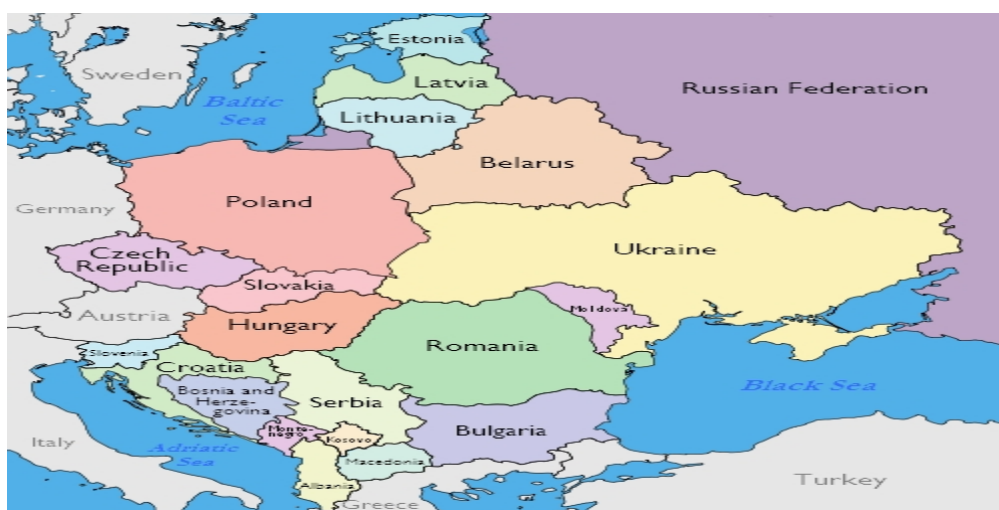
Estonia
Sweden
Latvia
Russian Federation
Baltic Sea
Lithuania
Belarus
Germany
Poland
Ukraine
Czech Republic
Slovakia
Austria
Moldova
Hungary
Slovenia
Romania
Croatia
Black Sea
Bosnia and Herzegovina
Serbia
Italy
Montenegro
Kosovo
Bulgaria
Adriatic Sea
Macedonia
Turkey
Albania
Greece